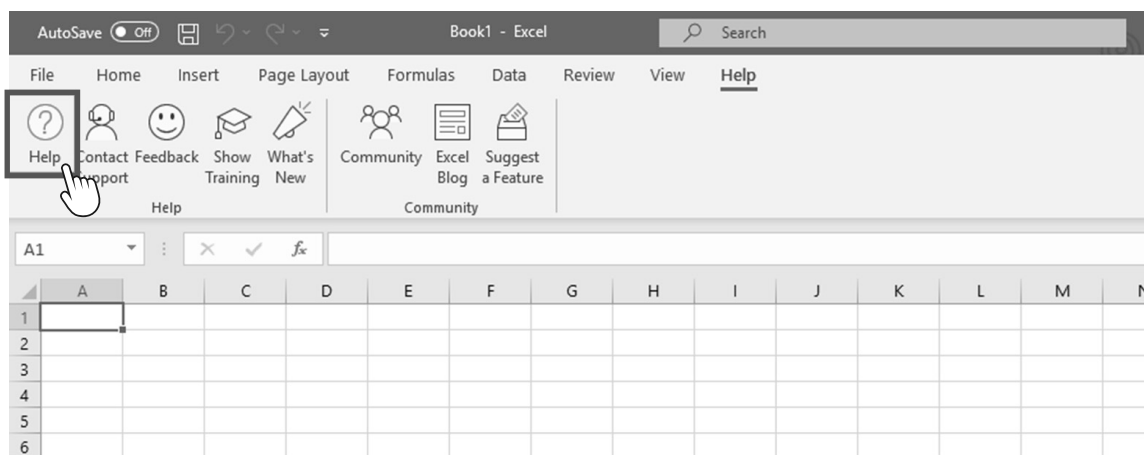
AutoSave Off Book1 - Excel Search

File Home Insert Page Layout Formulas Data Review View Help

Help Contact Support Feedback Show Training What's New
Help

Community Excel Blog Suggest a Feature
Community

A1 $f_x$

| | A | B | C | D | E | F | G | H | I | J | K | L | M | N |
|---|---|---|---|---|---|---|---|---|---|---|---|---|---|---|
| 1 | | | | | | | | | | | | | | |
| 2 | | | | | | | | | | | | | | |
| 3 | | | | | | | | | | | | | | |
| 4 | | | | | | | | | | | | | | |
| 5 | | | | | | | | | | | | | | |
| 6 | | | | | | | | | | | | | | |